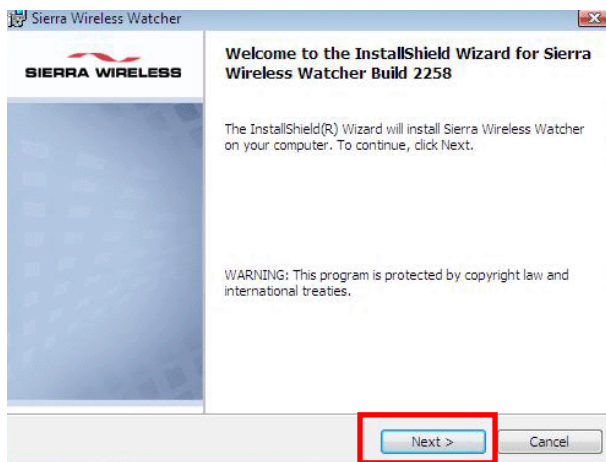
Sierra Wireless Watcher

SIERRA WIRELESS

Welcome to the InstallShield Wizard for Sierra Wireless Watcher Build 2258

The InstallShield(R) Wizard will install Sierra Wireless Watcher on your computer. To continue, click Next.

WARNING: This program is protected by copyright law and international treaties.

Next >

Cancel